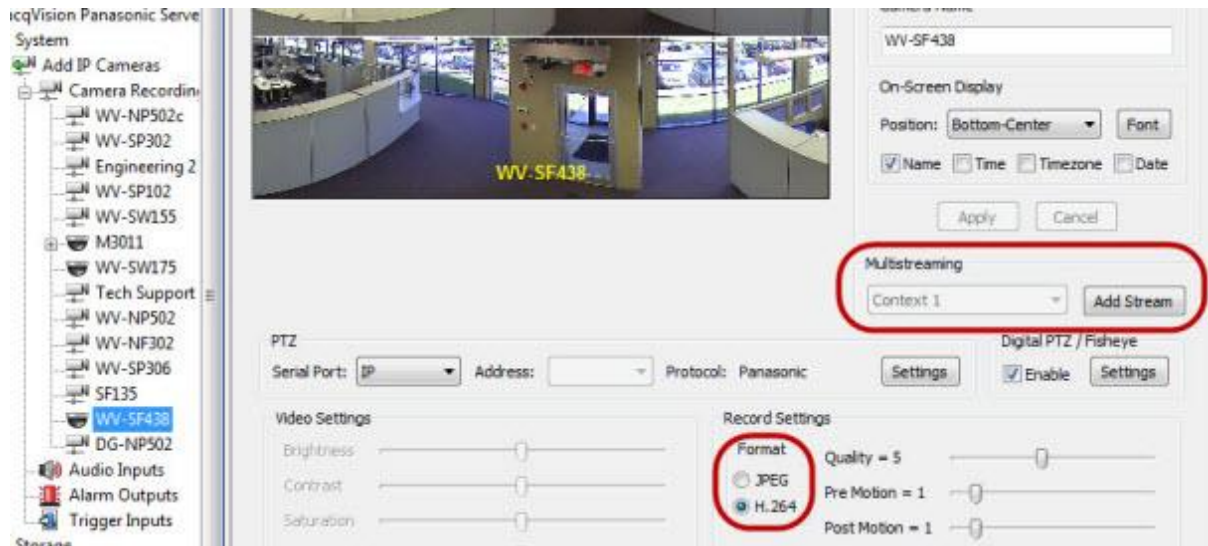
icqVision Panasonic Serve
System
Add IP Cameras
Camera Recordin
WV-NP502c
WV-SP302
Engineering 2
WV-SP102
WV-SW155
M3011
WV-SW175
Tech Support
WV-NP502
WV-NF302
WV-SP306
SF135
WV-SF438
DG-NP502
Audio Inputs
Alarm Outputs
Trigger Inputs
Storage

WV-SF438

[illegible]
WV-SF438
On-Screen Display
Position: Bottom-Center Font
Name Time Timezone Date
Apply Cancel

Multistreaming
Context 1 Add Stream

PTZ
Serial Port: IP Address: Protocol: Panasonic Settings

Digital PTZ / Fisheye
Enable Settings

Video Settings
Brightness
Contrast
Saturation

Record Settings
Format
JPEG
H.264
Quality = 5
Pre Motion = 1
Post Motion = 1